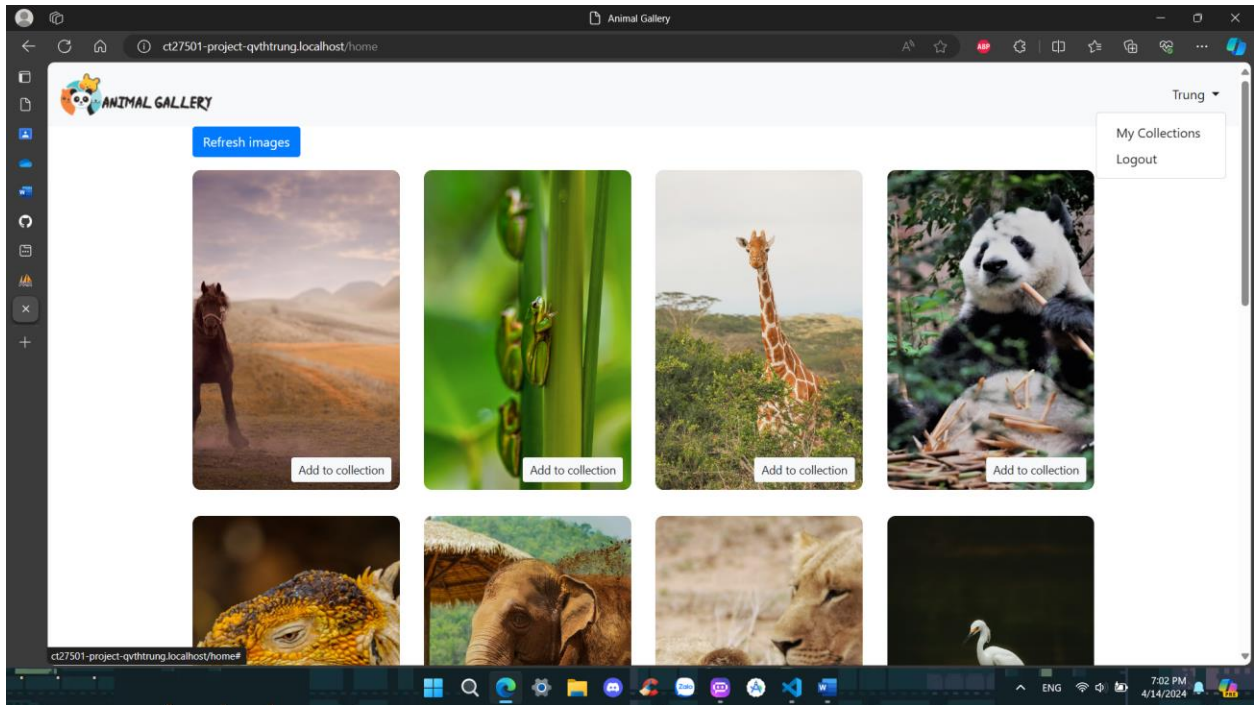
Animal Gallery

ct27501-project-qvthtrung.localhost/home

ANIMAL GALLERY

Trung

My Collections
Logout

Refresh images

Add to collection

Add to collection

Add to collection

Add to collection

ct27501-project-qvthtrung.localhost/home#

ENG

7:02 PM
4/14/2024